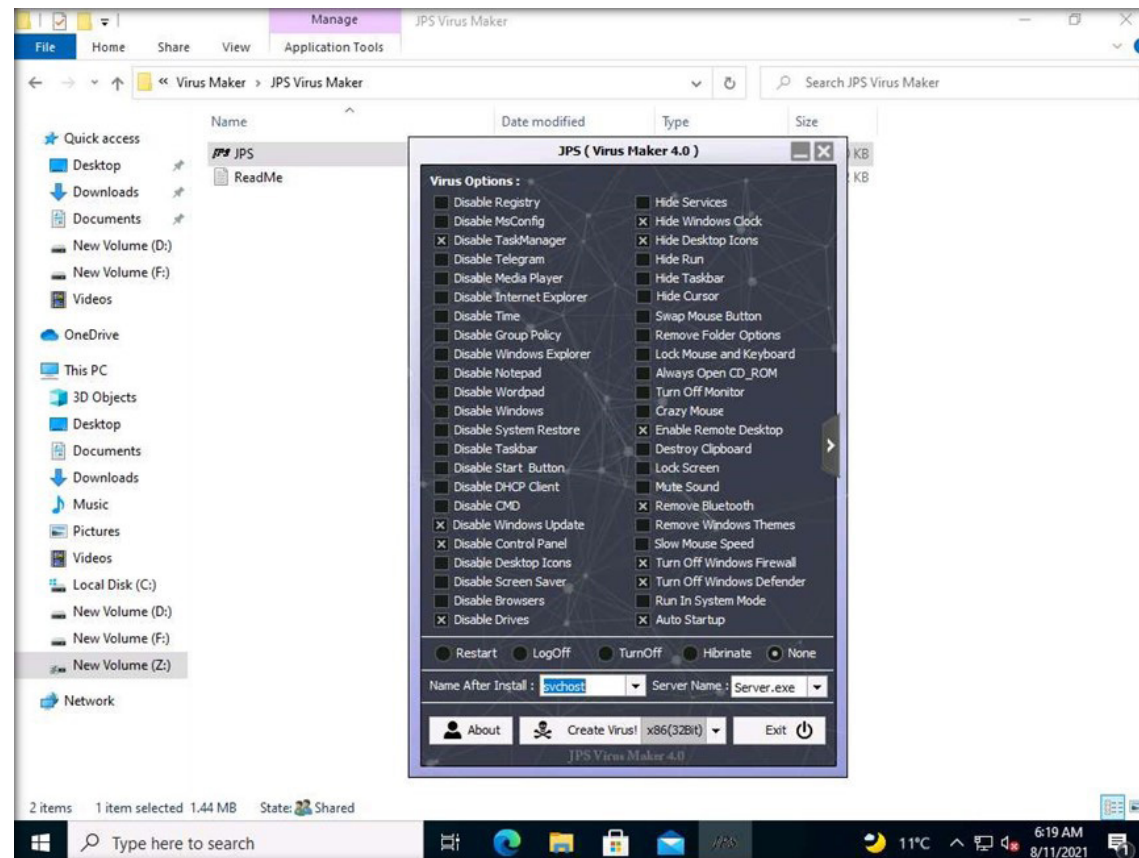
Manage JPS Virus Maker

File Home Share View Application Tools

« Virus Maker > JPS Virus Maker

Search JPS Virus Maker

Quick access
Desktop
Downloads
Documents
New Volume (D:)
New Volume (F:)
Videos
OneDrive
This PC
3D Objects
Desktop
Documents
Downloads
Music
Pictures
Videos
Local Disk (C:)
New Volume (D:)
New Volume (F:)
New Volume (Z:)
Network

| Name | Date modified | Type | Size |
|---|---|---|---|
| JPS | | | KB |
| ReadMe | | | KB |

JPS ( Virus Maker 4.0 )

Virus Options :

Disable Registry
Disable MsConfig
Disable TaskManager
Disable Telegram
Disable Media Player
Disable Internet Explorer
Disable Time
Disable Group Policy
Disable Windows Explorer
Disable Notepad
Disable Wordpad
Disable Windows
Disable System Restore
Disable Taskbar
Disable Start Button
Disable DHCP Client
Disable CMD
Disable Windows Update
Disable Control Panel
Disable Desktop Icons
Disable Screen Saver
Disable Browsers
Disable Drives

Hide Services
Hide Windows Clock
Hide Desktop Icons
Hide Run
Hide Taskbar
Hide Cursor
Swap Mouse Button
Remove Folder Options
Lock Mouse and Keyboard
Always Open CD_ROM
Turn Off Monitor
Crazy Mouse
Enable Remote Desktop
Destroy Clipboard
Lock Screen
Mute Sound
Remove Bluetooth
Remove Windows Themes
Slow Mouse Speed
Turn Off Windows Firewall
Turn Off Windows Defender
Run In System Mode
Auto Startup

Restart LogOff TurnOff Hibrinate None

Name After Install : svchost Server Name : Server.exe

About Create Virus! x86(32Bit) Exit

JPS Virus Maker 4.0

2 items 1 item selected 1.44 MB State: Shared

Type here to search 11°C 6:19 AM 8/11/2021